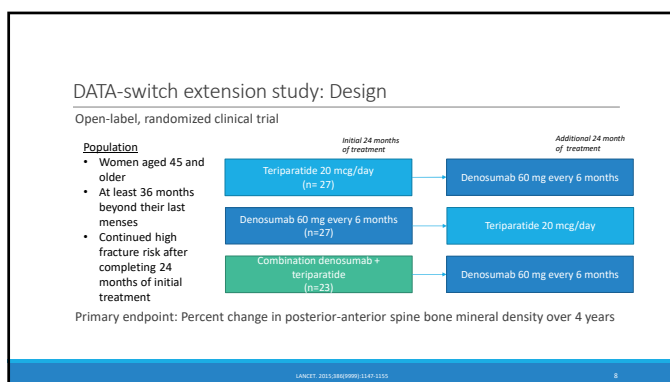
DATA-switch extension study: Design

Open-label, randomized clinical trial

Population

- Women aged 45 and older
- At least 36 months beyond their last menses
- Continued high fracture risk after completing 24 months of initial treatment

Initial 24 months of treatment

Additional 24 month of treatment

Teriparatide 20 mcg/day (n= 27)

Denosumab 60 mg every 6 months

Denosumab 60 mg every 6 months (n=27)

Teriparatide 20 mcg/day

Combination denosumab + teriparatide (n=23)

Denosumab 60 mg every 6 months

Primary endpoint: Percent change in posterior-anterior spine bone mineral density over 4 years

LANCET. 2015;386(9999):1147-1155

8